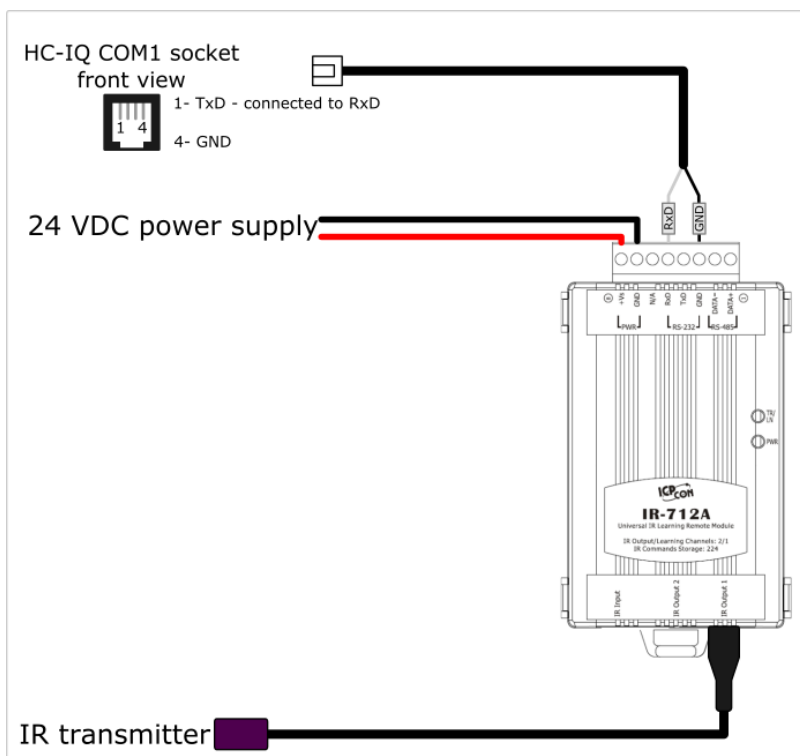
HC-IQ COM1 socket front view

1 4

1- TxD - connected to RxD

4- GND

24 VDC power supply

RxD

GND

+Vs GND N/A RxD TxD GND DATA- DATA+

PWR RS-232 RS-485

TX/ LN

PWR

ICP CON

IR-712A

Universal IR Learning Remote Module

IR Output/Learning Channels: 2/1
IR Commands Storage: 224

IR Input

IR Output 2

IR Output 1

IR transmitter